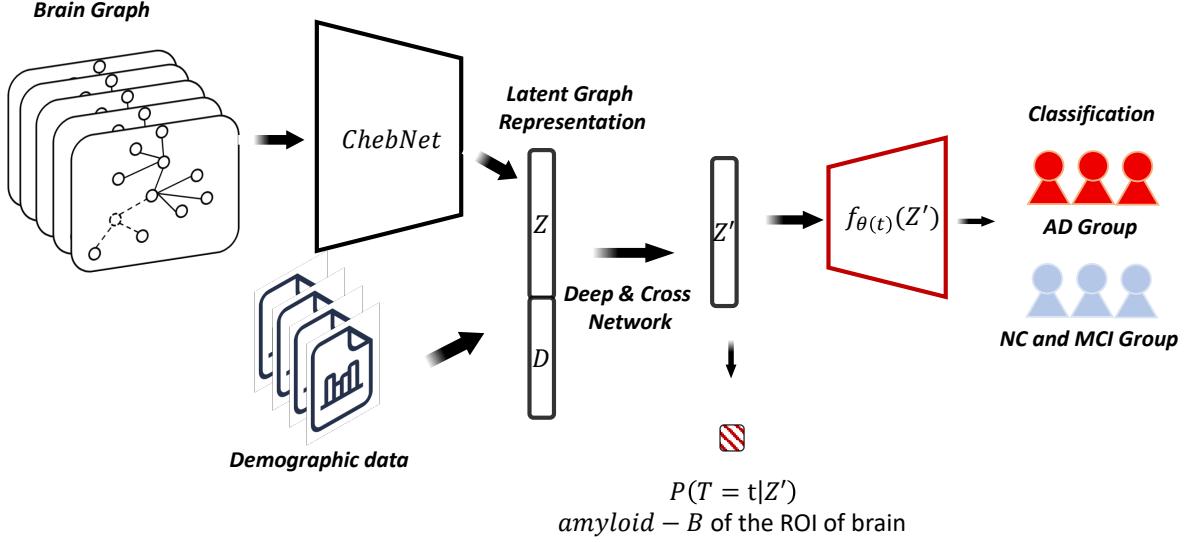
Brain Graph

$ChebNet$

Latent Graph Representation

$Z$

$D$

Deep & Cross Network

$Z'$

$f_{\theta(t)}(Z')$

Classification

AD Group

NC and MCI Group

Demographic data

$P(T = \mathrm{t}|Z')$

$amyloid - B$ of the ROI of brain